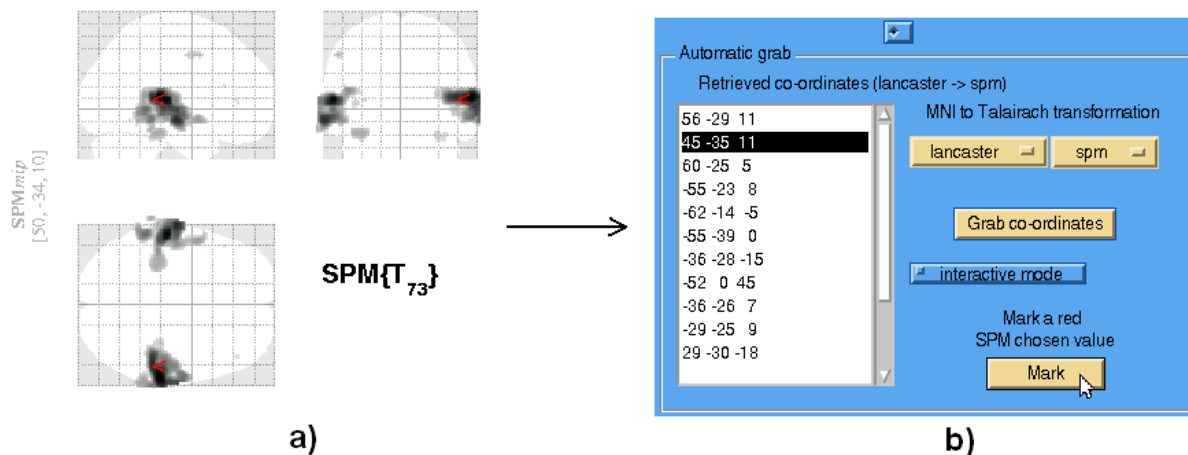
SPM$mip$
[50, -34, 10]

SPM{$T_{73}$}

a)

Automatic grab

Retrieved co-ordinates (lancaster -> spm)

56 -29 11
45 -35 11
60 -25 5
-55 -23 8
-62 -14 -5
-55 -39 0
-36 -28 -15
-52 0 45
-36 -26 7
-29 -25 9
29 -30 -18

MNI to Talairach transformation

lancaster

spm

Grab co-ordinates

interactive mode

Mark a red
SPM chosen value

Mark

b)